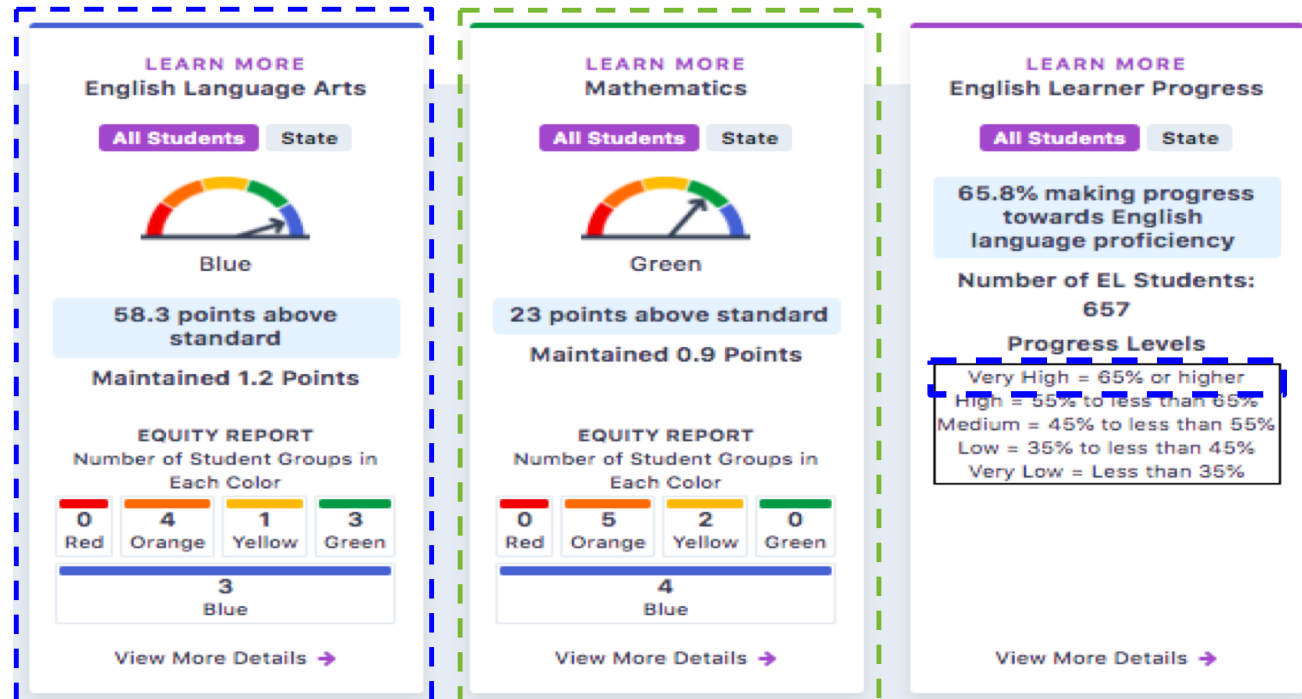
LEARN MORE
English Language Arts

All Students State

Blue

58.3 points above standard

Maintained 1.2 Points

EQUITY REPORT
Number of Student Groups in Each Color

| 0 Red | 4 Orange | 1 Yellow | 3 Green |
|---|---|---|---|
| 3 Blue | | | |

View More Details →

LEARN MORE
Mathematics

All Students State

Green

23 points above standard

Maintained 0.9 Points

EQUITY REPORT
Number of Student Groups in Each Color

| 0 Red | 5 Orange | 2 Yellow | 0 Green |
|---|---|---|---|
| 4 Blue | | | |

View More Details →

LEARN MORE
English Learner Progress

All Students State

65.8% making progress towards English language proficiency

Number of EL Students: 657

Progress Levels

Very High = 65% or higher
High = 55% to less than 65%
Medium = 45% to less than 55%
Low = 35% to less than 45%
Very Low = Less than 35%

View More Details →